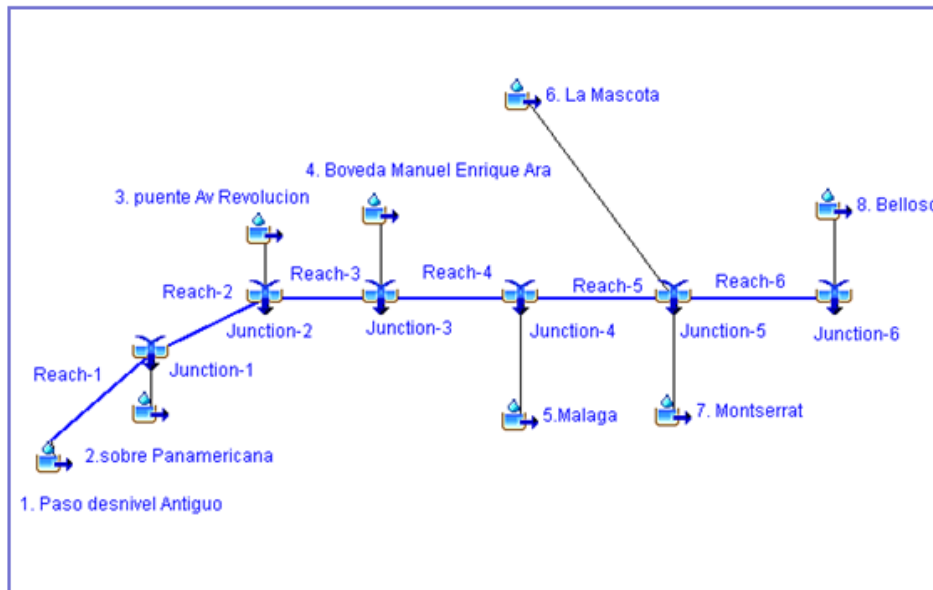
6. La Mascota

4. Boveda Manuel Enrique Ara

3. puente Av Revolucion

8. Belloso

Reach-2

Reach-3

Reach-4

Reach-5

Reach-6

Junction-2

Junction-3

Junction-4

Junction-5

Junction-6

Reach-1

Junction-1

5.Malaga

7. Montserrat

2.sobre Panamericana

1. Paso desnivel Antiguo